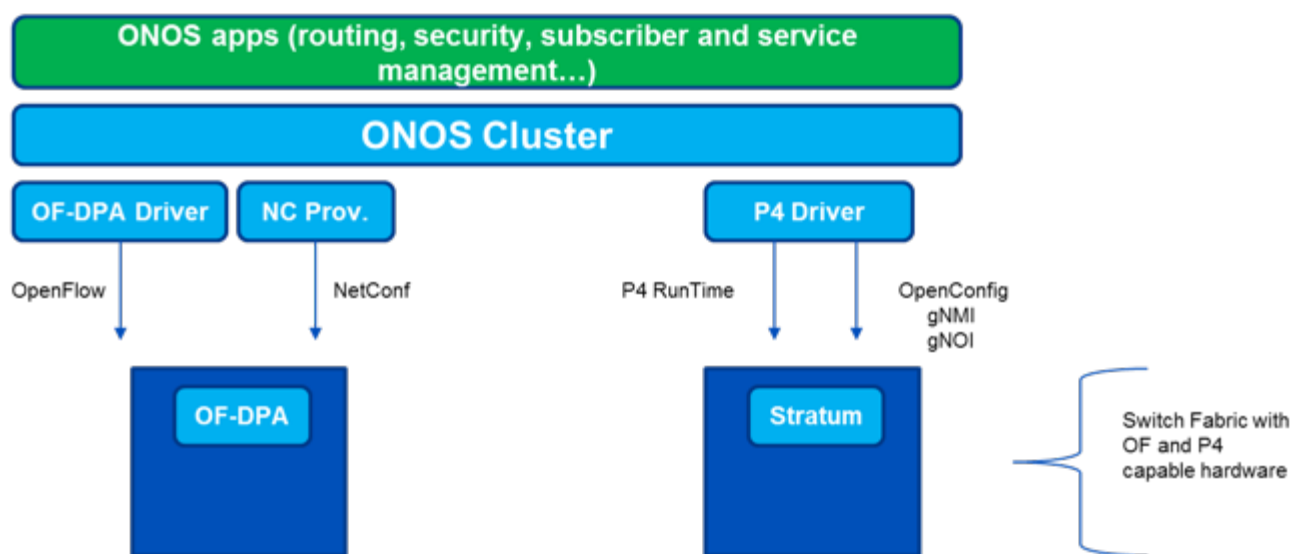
ONOS apps (routing, security, subscriber and service management…)

ONOS Cluster

OF-DPA Driver

NC Prov.

P4 Driver

OpenFlow

NetConf

P4 RunTime

OpenConfig
gNMI
gNOI

OF-DPA

Stratum

Switch Fabric with OF and P4 capable hardware